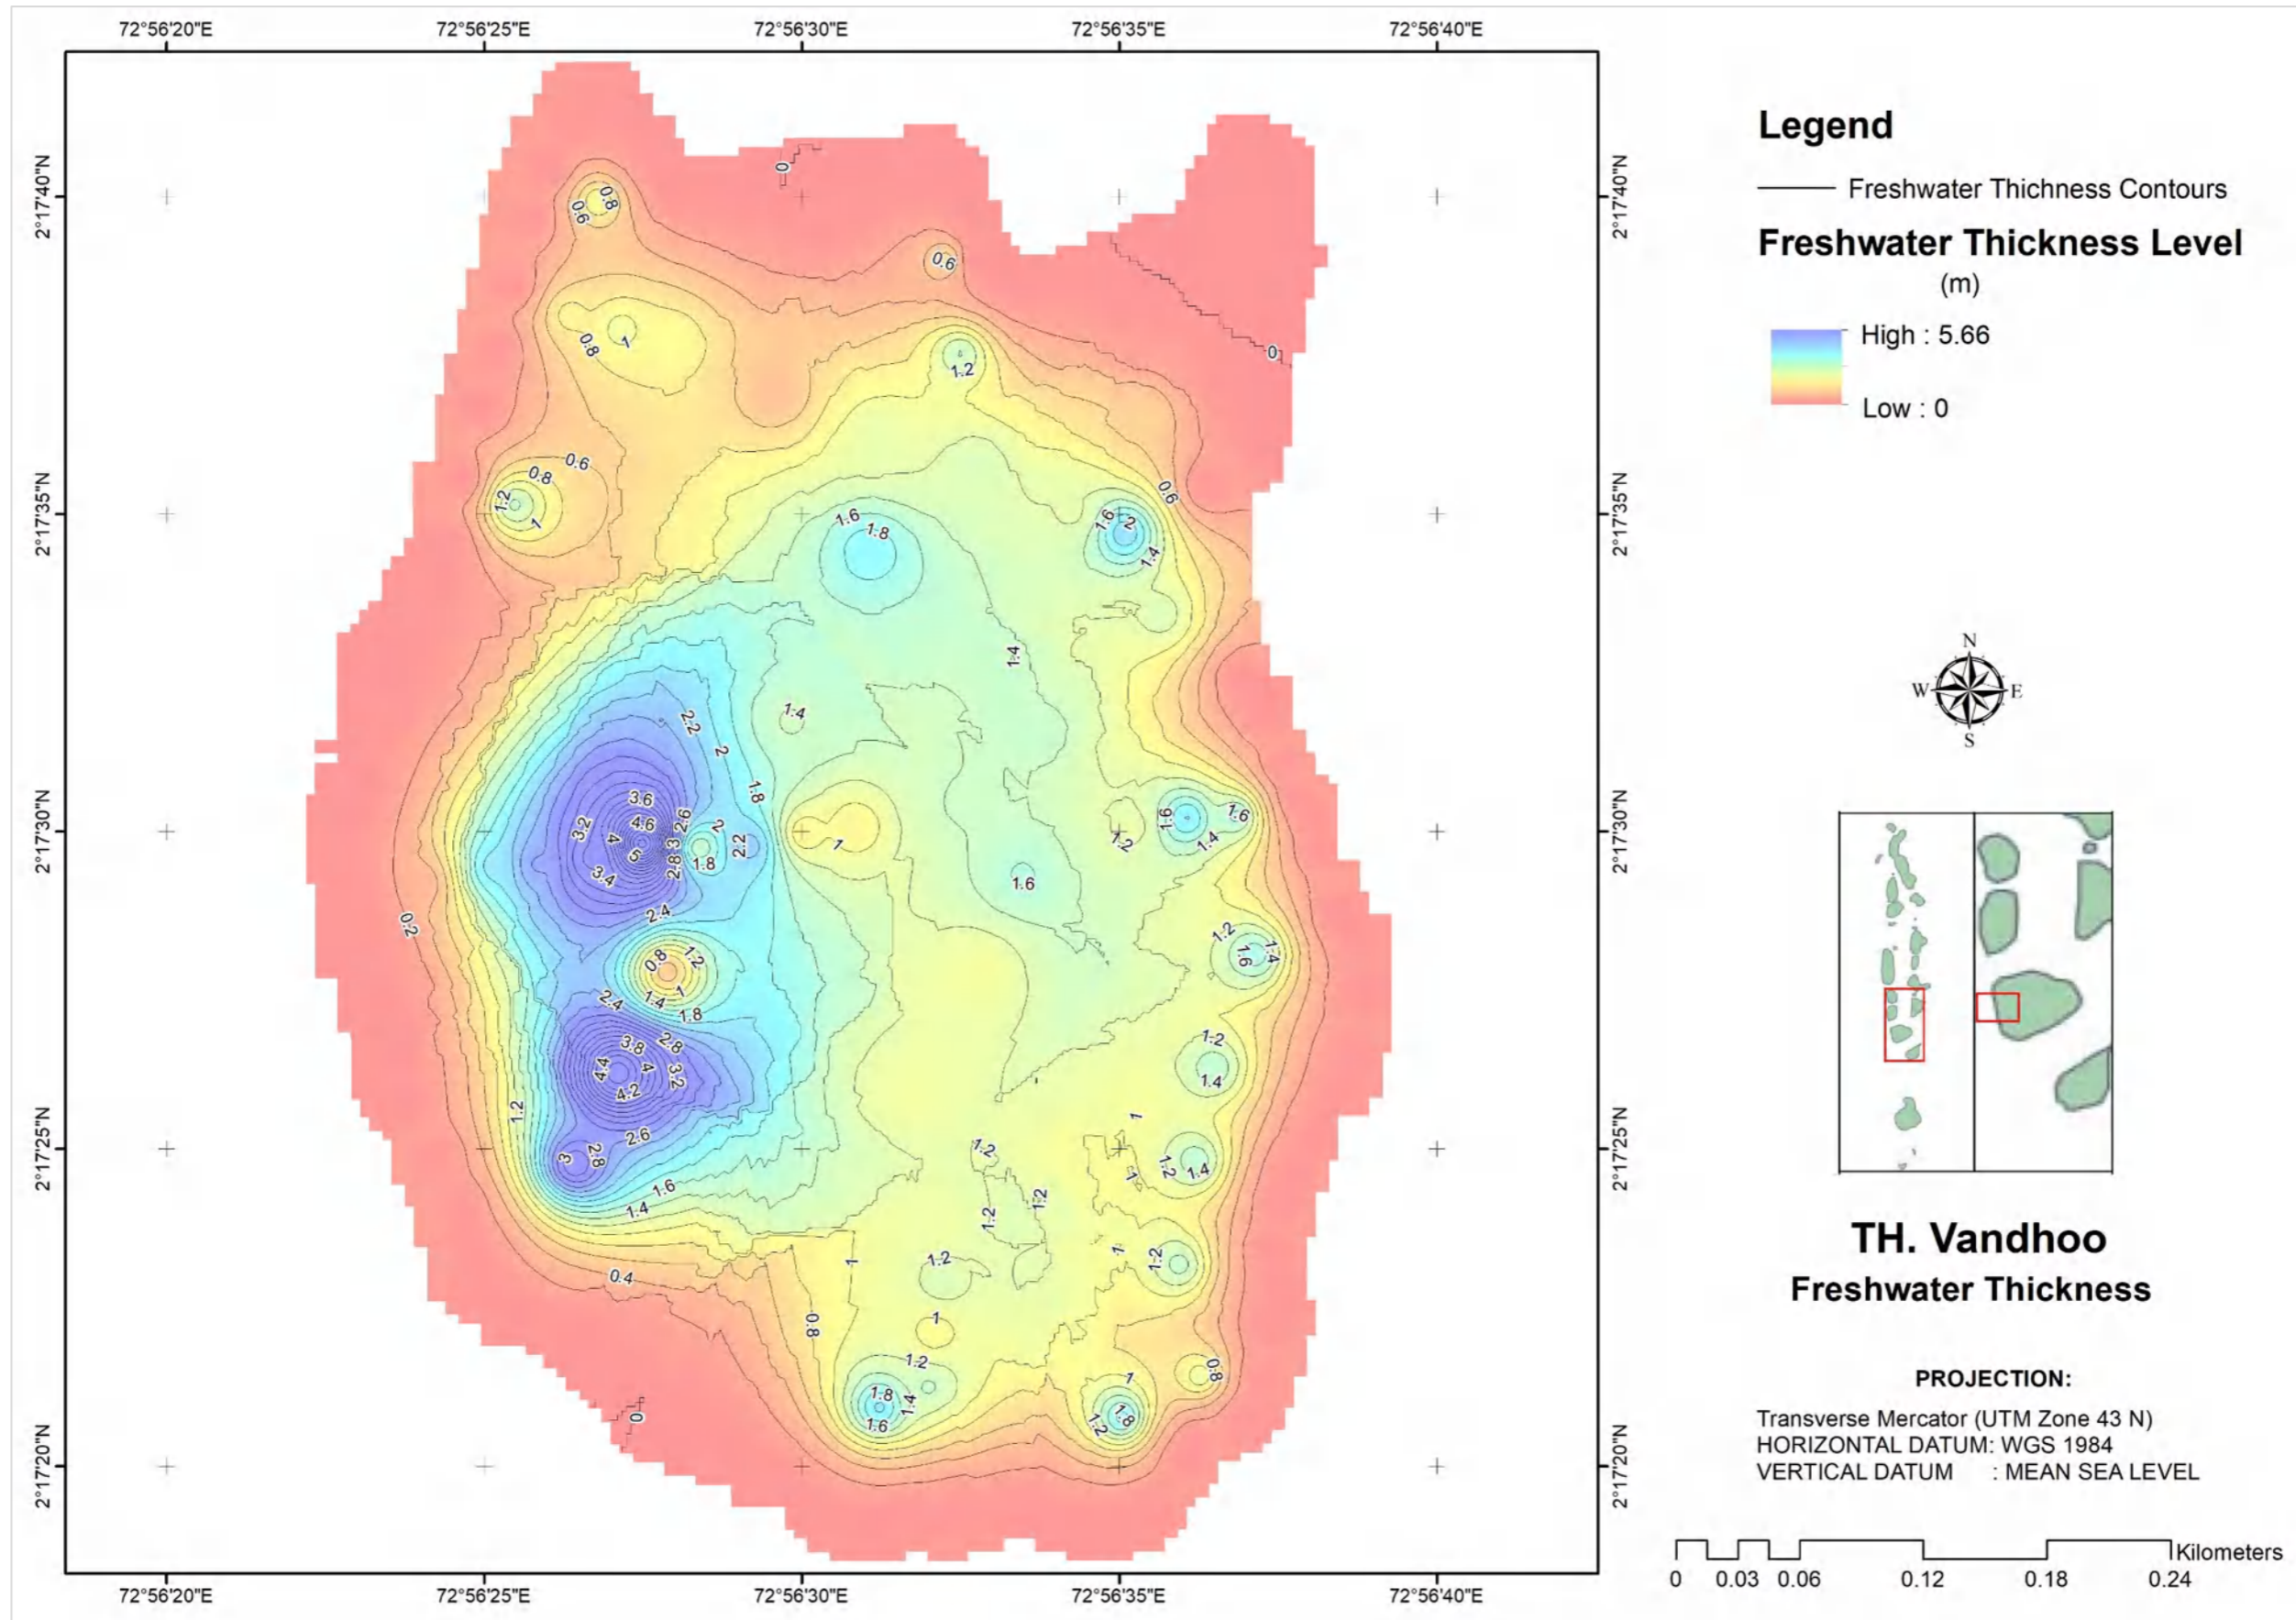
72°56'20"E 72°56'25"E 72°56'30"E 72°56'35"E 72°56'40"E

2°17'40"N
2°17'35"N
2°17'30"N
2°17'25"N
2°17'20"N

0 0.8 0.6 0.6 0.8 1 1.2 0 0.8 0.6 1.2 1 1.6 1.8 0.6 1.6 2 1.4 1.4 1.4 2.2 2 1.8 3.6 4.6 2.6 3.2 4 5 2 3 2.8 1.8 2.2 1 3.4 1.6 1.4 1.2 1.6 1.6 0.2 2.4 0.8 1.2 1.2 1.6 1.4 1.4 1 2.4 1.8 1.2 3.8 2.8 4.4 4 3.2 1.4 4.2 1.2 1 2.6 1.2 3 2.8 1.2 1.4 1.6 1 1.2 1.4 1.2 1.2 1 1.2 1.2 0.4 1 0.8 1 1.2 0.8 1 1.8 1.4 1.6 1.8 1.2 0

Legend
Freshwater Thichness Contours
Freshwater Thickness Level
(m)
High : 5.66
Low : 0

N
W E
S

TH. Vandhoo
Freshwater Thickness

PROJECTION:
Transverse Mercator (UTM Zone 43 N)
HORIZONTAL DATUM: WGS 1984
VERTICAL DATUM : MEAN SEA LEVEL

0 0.03 0.06 0.12 0.18 0.24 Kilometers